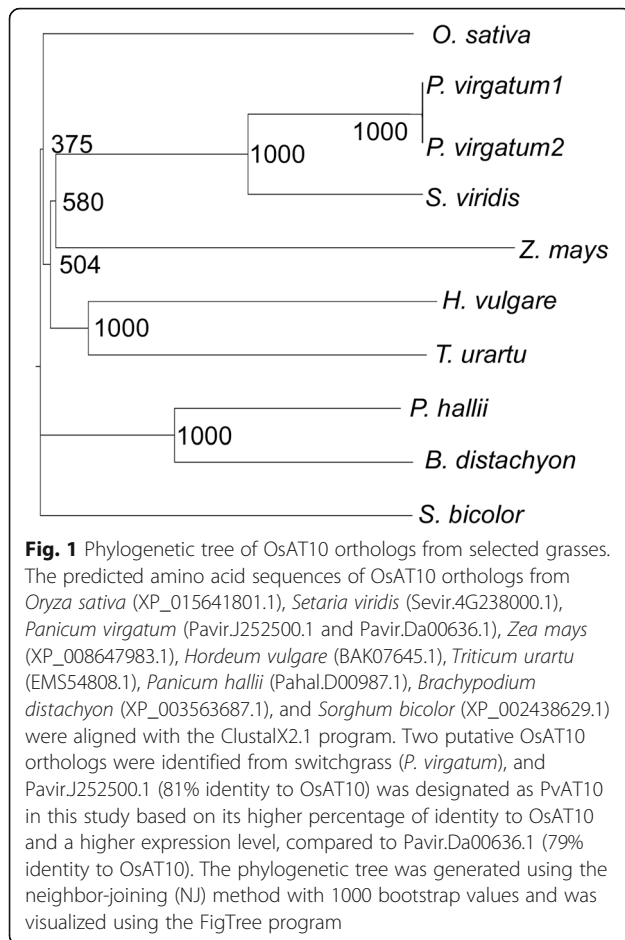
O. sativa

P. virgatum1

1000

P. virgatum2

375

1000

S. viridis

580

Z. mays

504

H. vulgare

1000

T. urartu

P. hallii

1000

B. distachyon

S. bicolor

**Fig. 1** Phylogenetic tree of OsAT10 orthologs from selected grasses. The predicted amino acid sequences of OsAT10 orthologs from *Oryza sativa* (XP_015641801.1), *Setaria viridis* (Sevir.4G238000.1), *Panicum virgatum* (Pavir.J252500.1 and Pavir.Da00636.1), *Zea mays* (XP_008647983.1), *Hordeum vulgare* (BAK07645.1), *Triticum urartu* (EMS54808.1), *Panicum hallii* (Pahal.D00987.1), *Brachypodium distachyon* (XP_003563687.1), and *Sorghum bicolor* (XP_002438629.1) were aligned with the ClustalX2.1 program. Two putative OsAT10 orthologs were identified from switchgrass (*P. virgatum*), and Pavir.J252500.1 (81% identity to OsAT10) was designated as PvAT10 in this study based on its higher percentage of identity to OsAT10 and a higher expression level, compared to Pavir.Da00636.1 (79% identity to OsAT10). The phylogenetic tree was generated using the neighbor-joining (NJ) method with 1000 bootstrap values and was visualized using the FigTree program